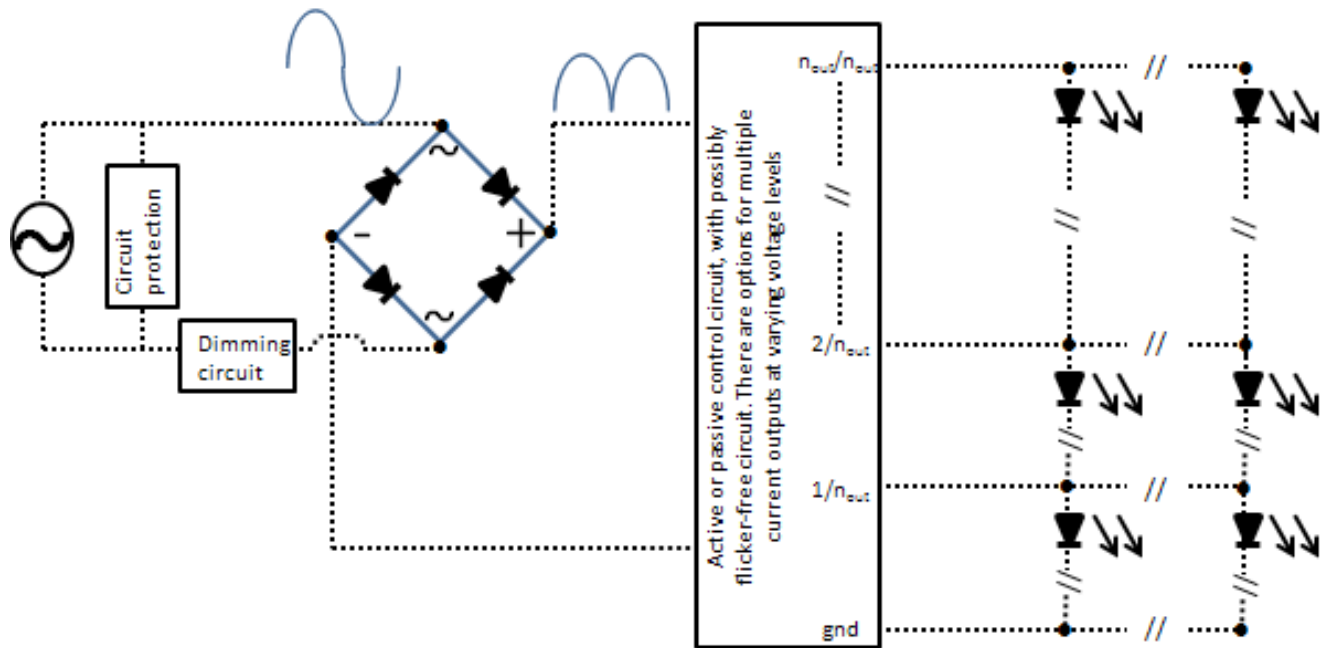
Circuit protection

Dimming circuit

~

-

+

~

Active or passive control circuit, with possibly flicker-free circuit. There are options for multiple current outputs at varying voltage levels

$n_{out}/n_{out}$

//

$2/n_{out}$

$1/n_{out}$

gnd

//

//

//

//

//

//

//

//

//

//

//

//